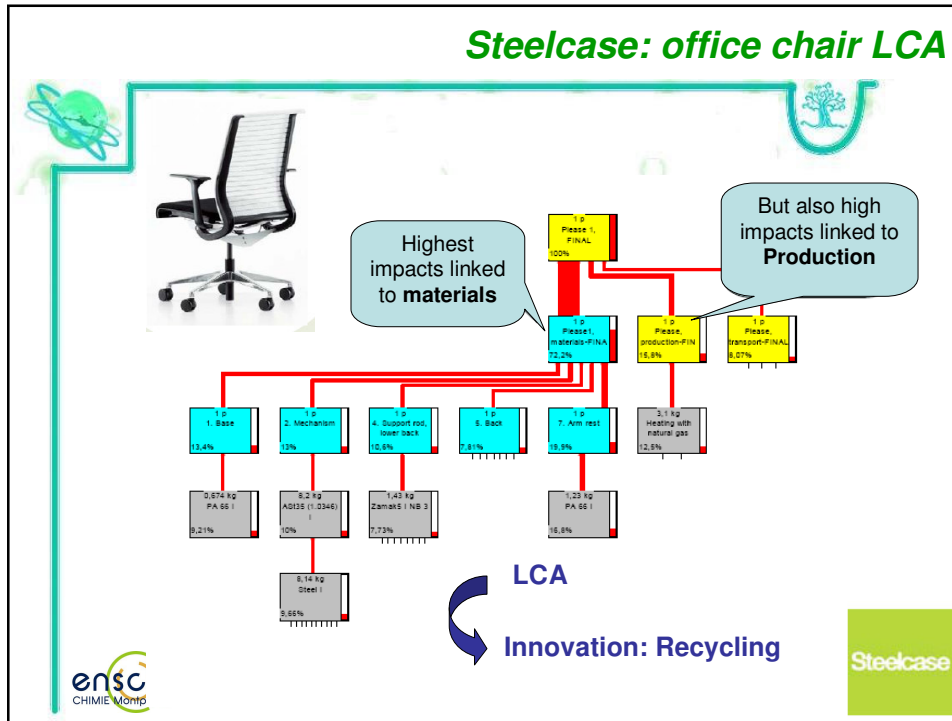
Steelcase: office chair LCA

Highest impacts linked to **materials**

But also high impacts linked to **Production**

1 p
Please 1, FINAL
100%

1 p
Please1, materials-FINA
72,2%

1 p
Please, production-FIN
15,8%

1 p
Please, transport-FINAL
8,07%

1 p
1. Base
13,4%

1 p
2. Mechanism
13%

1 p
4. Support rod, lower back
10,6%

1 p
5. Back
7,81%

1 p
7. Arm rest
19,9%

3,1 kg
Heating with natural gas
12,5%

0,674 kg
PA 66 I
9,21%

6,2 kg
A0135 (1.0346) I
10%

1,43 kg
Zamak5 I NB 3
7,73%

1,23 kg
PA 66 I
16,8%

6,14 kg
Steel I
9,66%

LCA

Innovation: Recycling

ensc
CHIMIE Montp

Steelcase